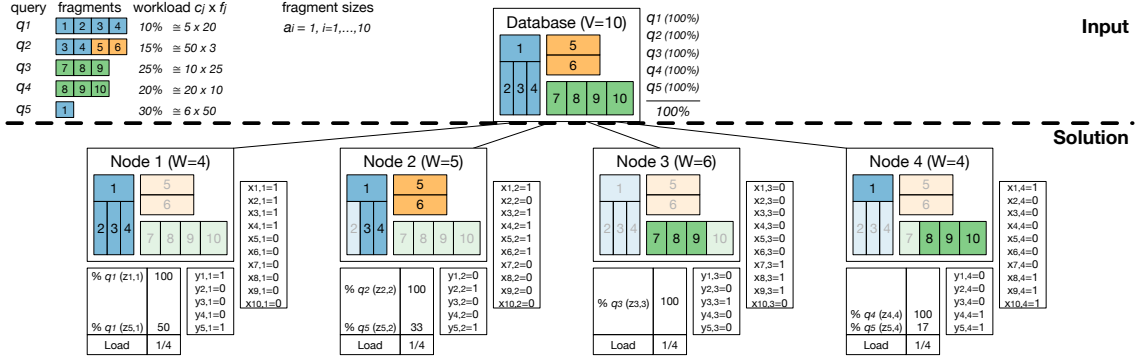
query fragments workload $c_j \times f_j$ fragment sizes

$q_1$ 1 2 3 4 10% ≅ 5 x 20 $a_i = 1, i=1,\ldots,10$

$q_2$ 3 4 5 6 15% ≅ 50 x 3

$q_3$ 7 8 9 25% ≅ 10 x 25

$q_4$ 8 9 10 20% ≅ 20 x 10

$q_5$ 1 30% ≅ 6 x 50

Database (V=10)

1 5 6 2 3 4 7 8 9 10

$q_1$ (100%)
$q_2$ (100%)
$q_3$ (100%)
$q_4$ (100%)
$q_5$ (100%)
100%

Input

Solution

Node 1 (W=4)

1 5 6 2 3 4 7 8 9 10

$x_{1,1}$=1
$x_{2,1}$=1
$x_{3,1}$=1
$x_{4,1}$=1
$x_{5,1}$=0
$x_{6,1}$=0
$x_{7,1}$=0
$x_{8,1}$=0
$x_{9,1}$=0
$x_{10,1}$=0

| | |
|---|---|
| % $q_1$ ($z_{1,1}$) | 100 |
| % $q_1$ ($z_{5,1}$) | 50 |
| Load | 1/4 |

$y_{1,1}$=1
$y_{2,1}$=0
$y_{3,1}$=0
$y_{4,1}$=0
$y_{5,1}$=1

Node 2 (W=5)

1 5 6 2 3 4 7 8 9 10

$x_{1,2}$=1
$x_{2,2}$=0
$x_{3,2}$=1
$x_{4,2}$=1
$x_{5,2}$=1
$x_{6,2}$=1
$x_{7,2}$=0
$x_{8,2}$=0
$x_{9,2}$=0
$x_{10,2}$=0

| | |
|---|---|
| % $q_2$ ($z_{2,2}$) | 100 |
| % $q_5$ ($z_{5,2}$) | 33 |
| Load | 1/4 |

$y_{1,2}$=0
$y_{2,2}$=1
$y_{3,2}$=0
$y_{4,2}$=0
$y_{5,2}$=1

Node 3 (W=6)

1 5 6 2 3 4 7 8 9 10

$x_{1,3}$=0
$x_{2,3}$=0
$x_{3,3}$=0
$x_{4,3}$=0
$x_{5,3}$=0
$x_{6,3}$=0
$x_{7,3}$=1
$x_{8,3}$=1
$x_{9,3}$=1
$x_{10,3}$=0

| | |
|---|---|
| % $q_3$ ($z_{3,3}$) | 100 |
| Load | 1/4 |

$y_{1,3}$=0
$y_{2,3}$=0
$y_{3,3}$=1
$y_{4,3}$=0
$y_{5,3}$=0

Node 4 (W=4)

1 5 6 2 3 4 7 8 9 10

$x_{1,4}$=1
$x_{2,4}$=0
$x_{3,4}$=0
$x_{4,4}$=0
$x_{5,4}$=0
$x_{6,4}$=0
$x_{7,4}$=0
$x_{8,4}$=1
$x_{9,4}$=1
$x_{10,4}$=1

| | |
|---|---|
| % $q_4$ ($z_{4,4}$) | 100 |
| % $q_5$ ($z_{5,4}$) | 17 |
| Load | 1/4 |

$y_{1,4}$=0
$y_{2,4}$=0
$y_{3,4}$=0
$y_{4,4}$=1
$y_{5,4}$=1